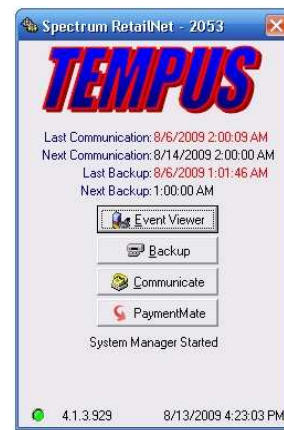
Spectrum RetailNet - 2053

TEMPUS

Last Communication: 8/6/2009 2:00:09 AM
Next Communication: 8/14/2009 2:00:00 AM
Last Backup: 8/6/2009 1:01:46 AM
Next Backup: 1:00:00 AM

Event Viewer

Backup

Communicate

PaymentMate

System Manager Started

4.1.3.929 8/13/2009 4:23:03 PM